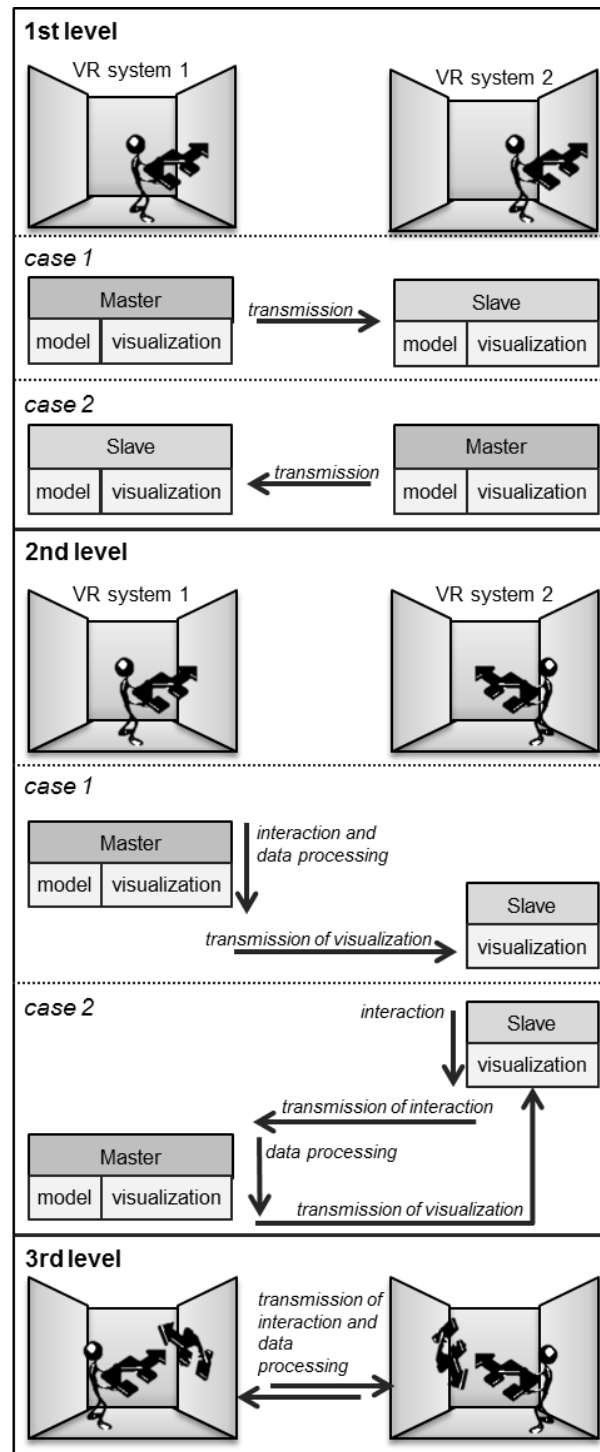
1st level

VR system 1

VR system 2

case 1

Master

model | visualization

transmission

Slave

model | visualization

case 2

Slave

model | visualization

transmission

Master

model | visualization

2nd level

VR system 1

VR system 2

case 1

Master

model | visualization

interaction and data processing

Slave

visualization

transmission of visualization

case 2

interaction

Slave

visualization

transmission of interaction

Master

data processing

model | visualization

transmission of visualization

3rd level

transmission of interaction and data processing